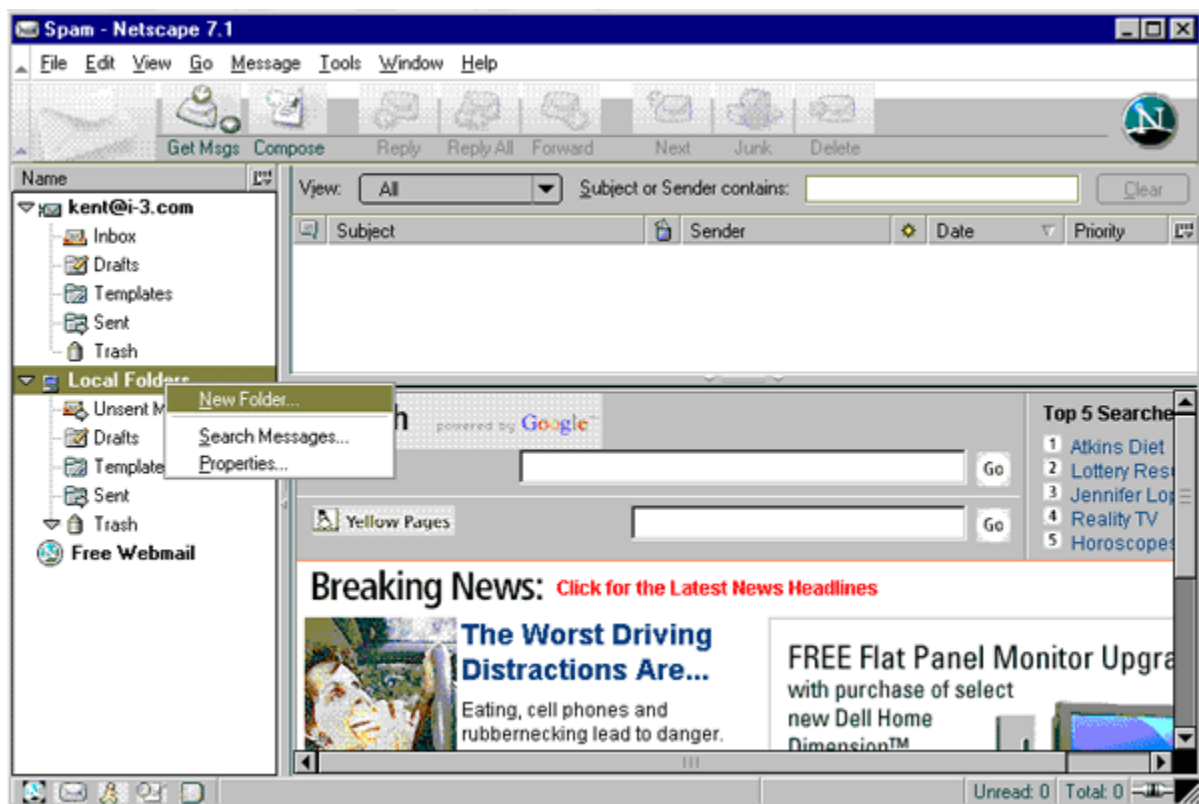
Spam - Netscape 7.1

File Edit View Go Message Tools Window Help

Get Msgs Compose Reply Reply All Forward Next Junk Delete

Name

kent@i-3.com
Inbox
Drafts
Templates
Sent
Trash
Local Folders
Unsent M
Drafts
Template
Sent
Trash
Free Webmail

New Folder...
Search Messages...
Properties...

View: All Subject or Sender contains: Clear

Subject Sender Date Priority

h powered by Google

Go

Yellow Pages Go

Top 5 Searche
1 Atkins Diet
2 Lottery Resu
3 Jennifer Lop
4 Reality TV
5 Horoscopes

Breaking News: Click for the Latest News Headlines

The Worst Driving Distractions Are...

Eating, cell phones and rubbernecking lead to danger.

FREE Flat Panel Monitor Upgra
with purchase of select new Dell Home Dimension™

Unread: 0 Total: 0